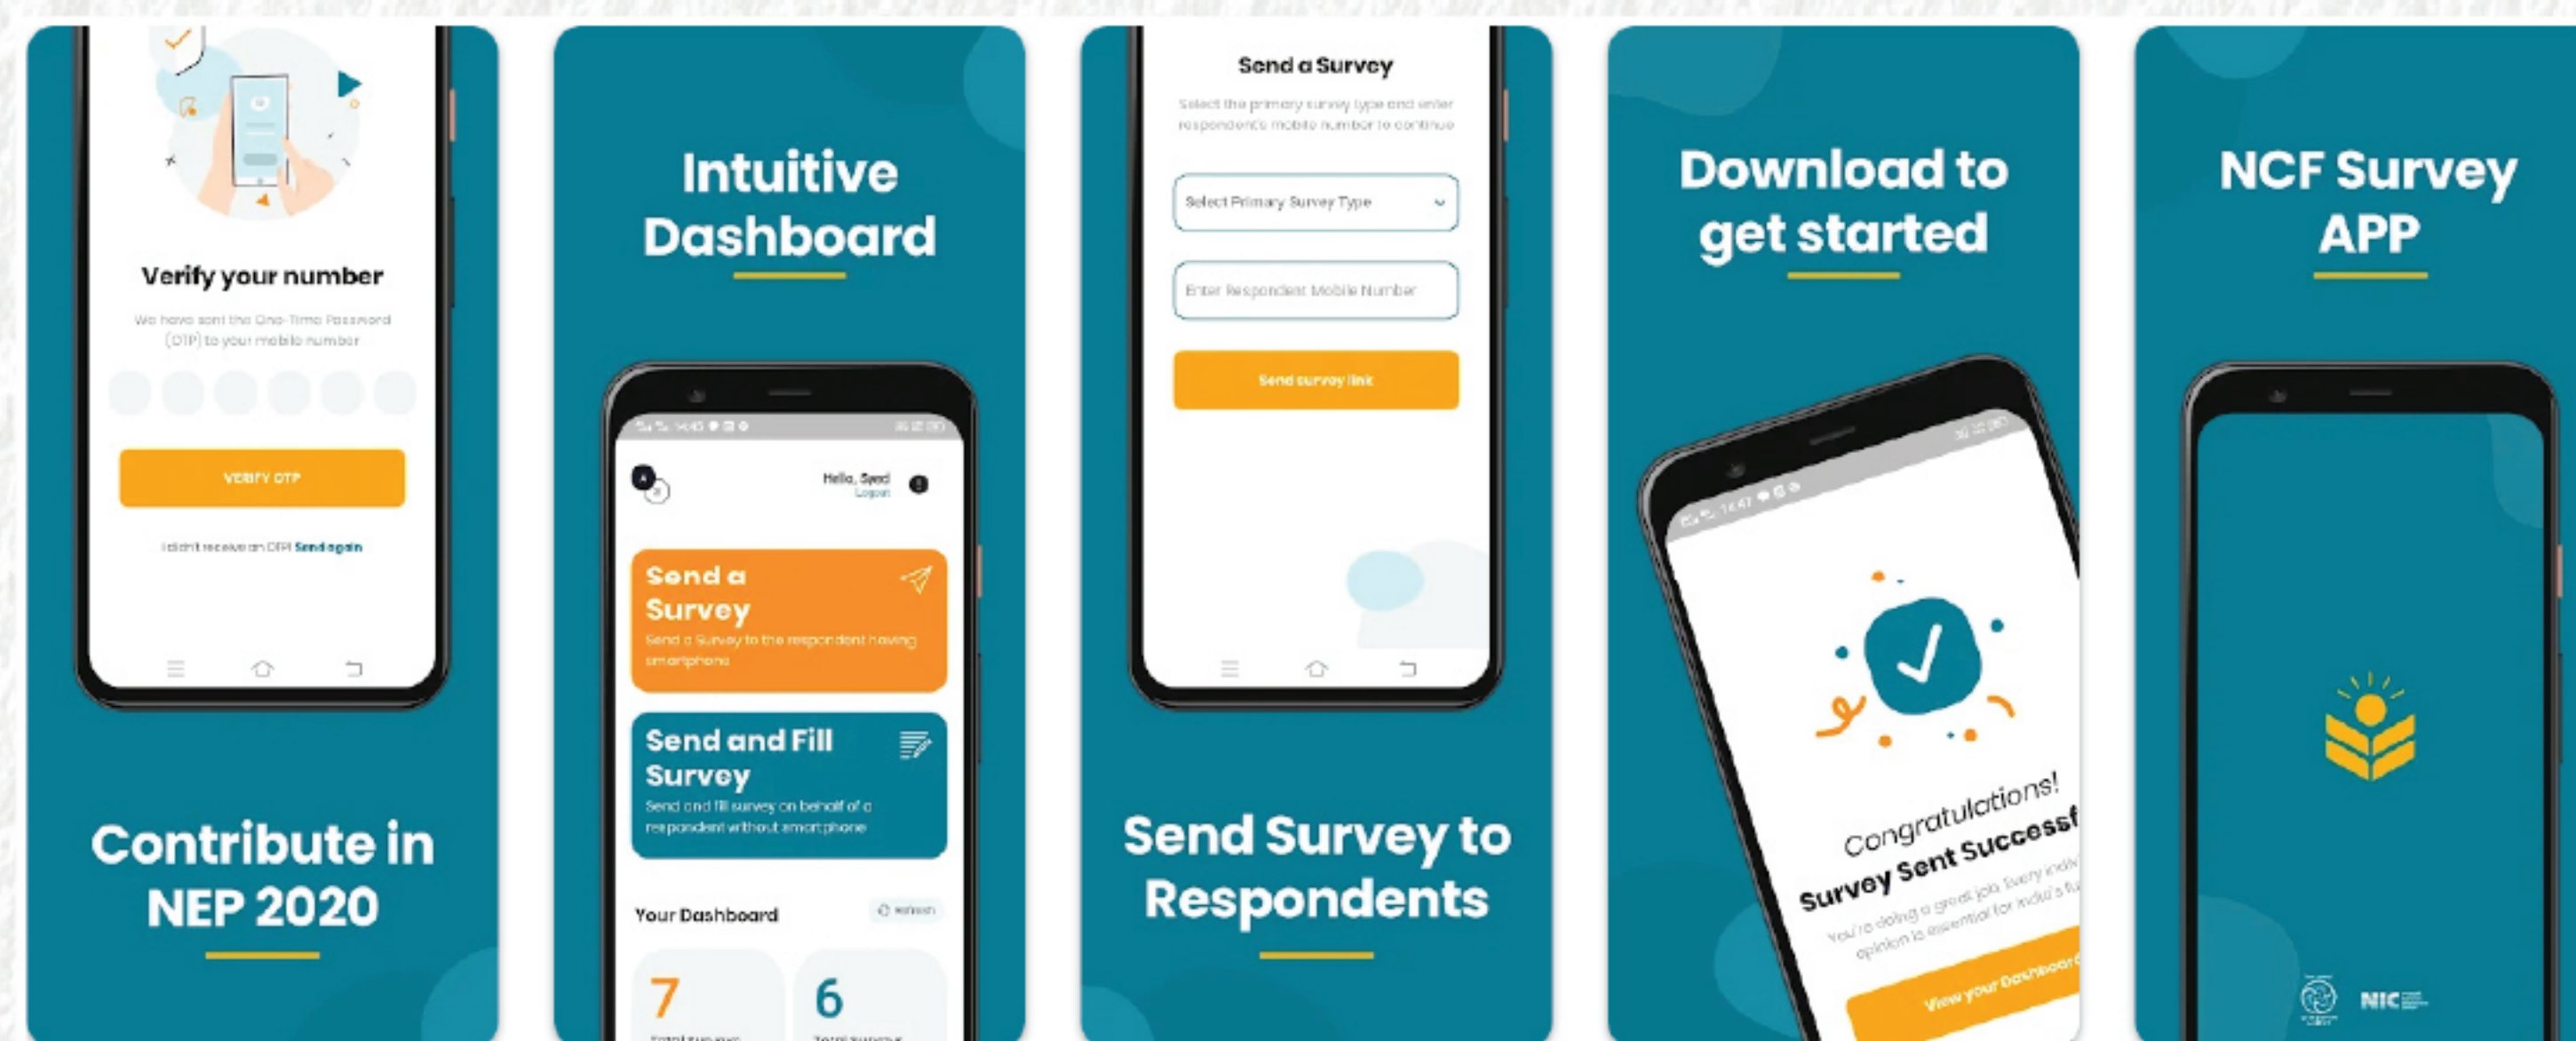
Verify your number

We have sent the One-Time Password (OTP) to your mobile number

VERIFY OTP

I didn't receive an OTP! Send again

Contribute in NEP 2020

Intuitive Dashboard

Hello, Syed
Logout

Send a Survey
Send a Survey to the respondent having smartphone

Send and Fill Survey
Send and fill survey on behalf of a respondent without smart phone

Your Dashboard
Refresh

7
Total Surveys

6
Total Surveys

Send a Survey

Select the primary survey type and enter respondents mobile number to continue

Select Primary Survey Type

Enter Respondent Mobile Number

Send survey link

Send Survey to Respondents

Download to get started

Congratulations!
Survey Sent Successf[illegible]
You're doing a great job. Every indiv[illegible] opinion is essential for India's fu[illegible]

View your Dashboard

NCF Survey APP

NIC